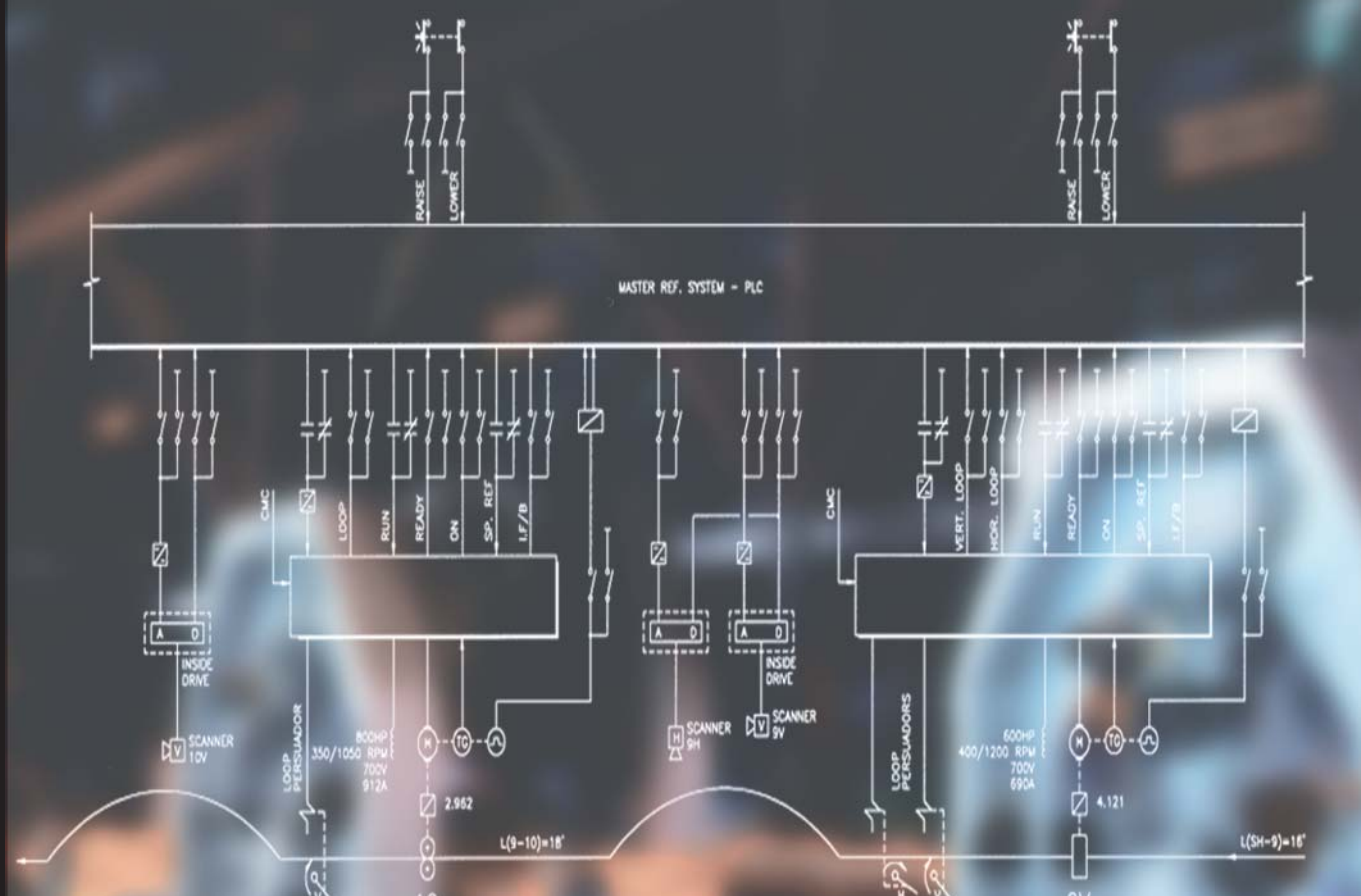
RAISE
LOWER
RAISE
LOWER

MASTER REF. SYSTEM - PLC

CMC
LOOP
RUN
READY
ON
SP. REF
I.F/B

CMC
VERT. LOOP
HOR. LOOP
RUN
READY
ON
SP. REF
I.F/B

A D
INSIDE DRIVE
SCANNER 10V

A D
A D
INSIDE DRIVE
SCANNER 9H
SCANNER 9V

LOOP PERSUADOR
800HP
350/1050 RPM
700V
912A
M
TG
2.962

LOOP PERSUADORS
600HP
400/1200 RPM
700V
690A
M
TG
4.121

L(9-10)=18'
L(SH-9)=18'